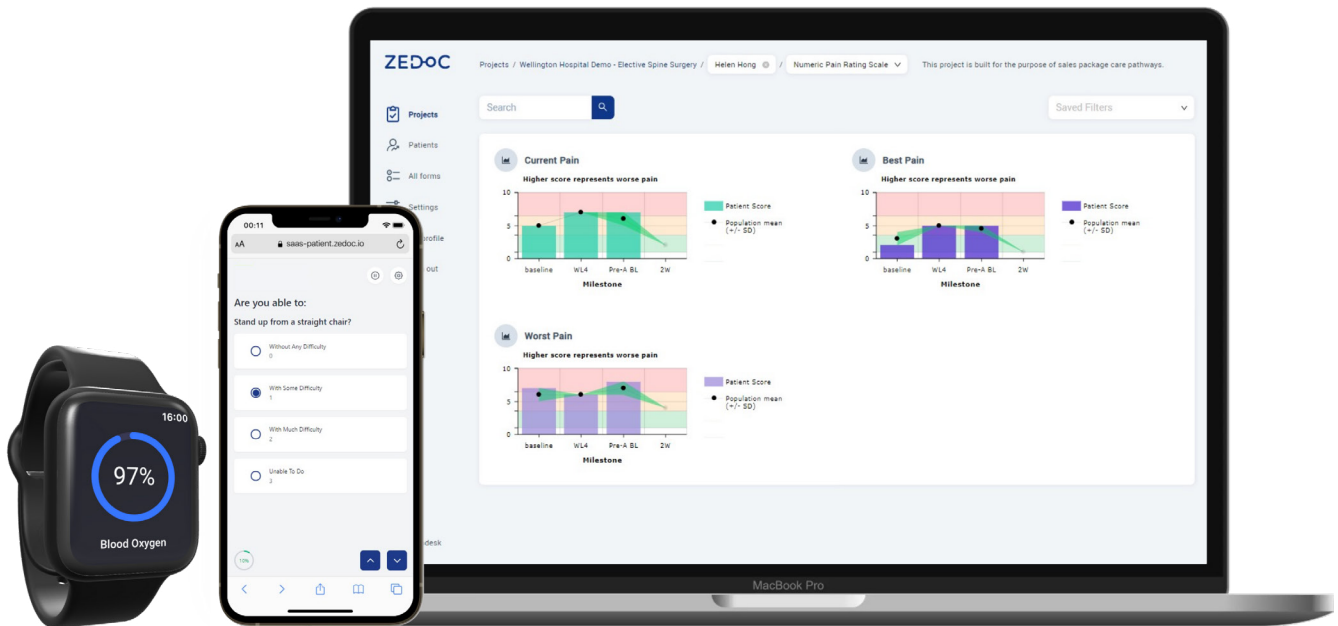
ZEDOC

Projects / Wellington Hospital Demo - Elective Spine Surgery / Helen Hong / Numeric Pain Rating Scale

This project is built for the purpose of sales package care pathways.

Projects
Patients
All forms
Settings
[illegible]rofile
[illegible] out
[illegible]desk

Search

Saved Filters

Current Pain
Higher score represents worse pain
10
5
0
baseline WL4 Pre-A BL 2W
Milestone
Patient Score
Population mean (+/- SD)

Best Pain
Higher score represents worse pain
10
5
0
baseline WL4 Pre-A BL 2W
Milestone
Patient Score
Population mean (+/- SD)

Worst Pain
Higher score represents worse pain
10
5
0
baseline WL4 Pre-A BL 2W
Milestone
Patient Score
Population mean (+/- SD)

MacBook Pro

00:11
AA saas-patient.zedoc.io

Are you able to:
Stand up from a straight chair?

Without Any Difficulty
0

With Some Difficulty
1

With Much Difficulty
2

Unable To Do
3

10%

16:00
97%
Blood Oxygen